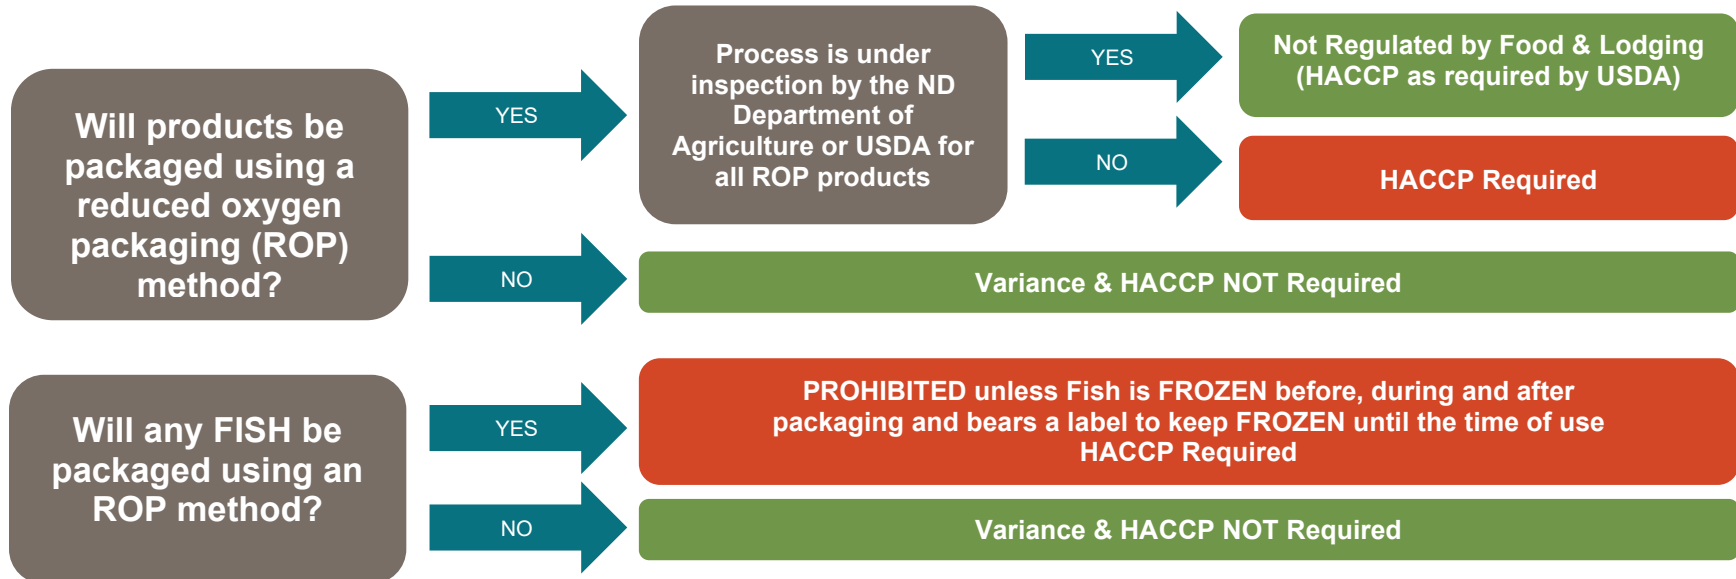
Will products be packaged using a reduced oxygen packaging (ROP) method?

YES

Process is under inspection by the ND Department of Agriculture or USDA for all ROP products

YES

Not Regulated by Food & Lodging (HACCP as required by USDA)

NO

HACCP Required

NO

Variance & HACCP NOT Required

Will any FISH be packaged using an ROP method?

YES

PROHIBITED unless Fish is FROZEN before, during and after packaging and bears a label to keep FROZEN until the time of use
HACCP Required

NO

Variance & HACCP NOT Required